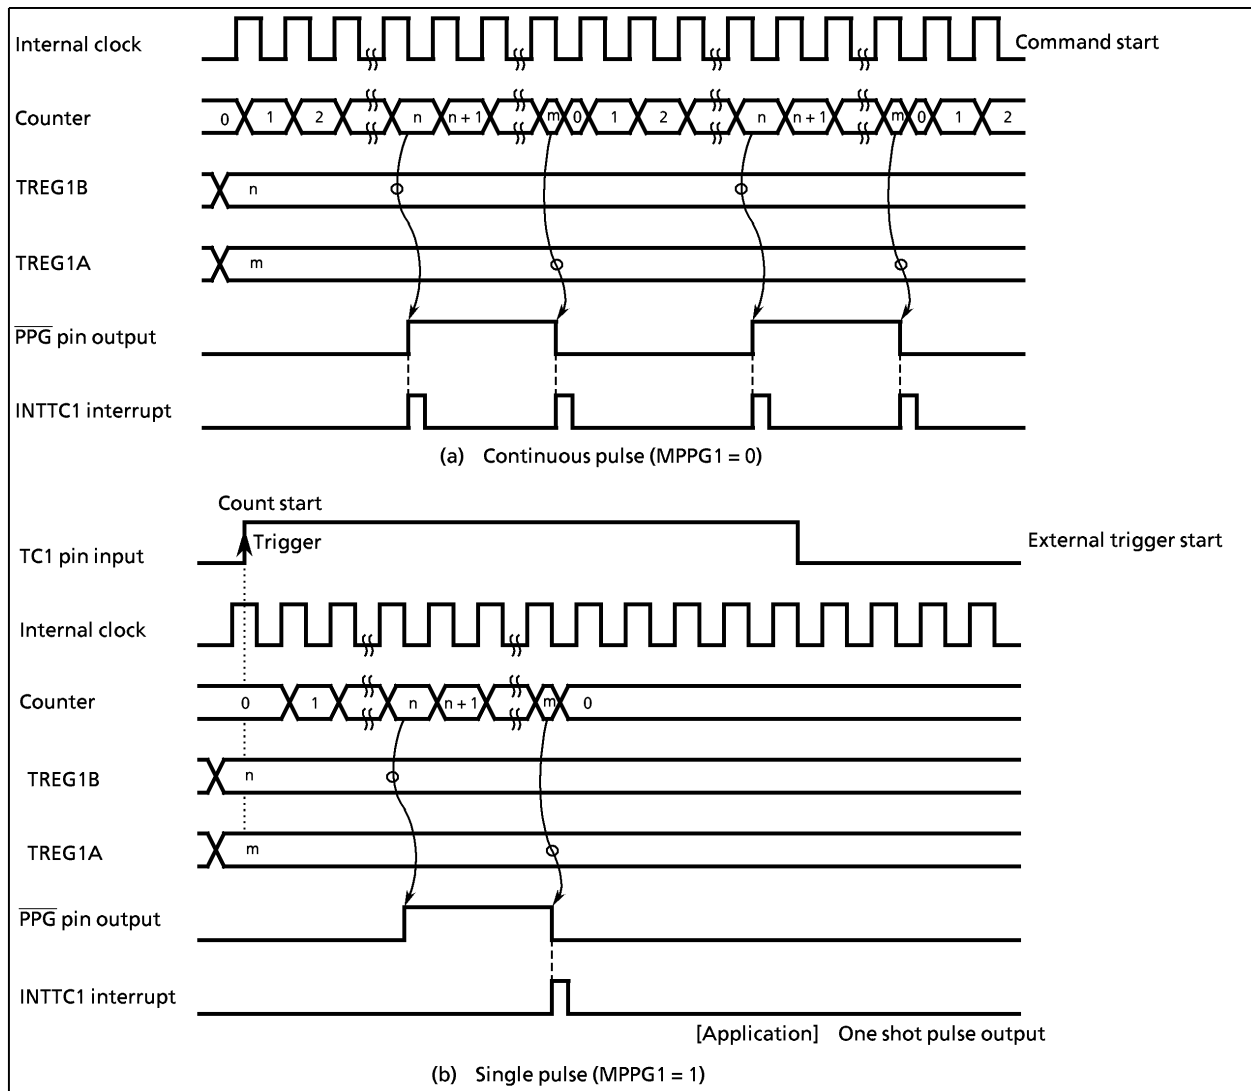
Internal clock

Command start

Counter

0 1 2 n n + 1 m 0 1 2 n n + 1 m 0 1 2

TREG1B

n

TREG1A

m

$\overline{PPG}$ pin output

INTTC1 interrupt

(a) Continuous pulse (MPPG1 = 0)

Count start

Trigger

TC1 pin input

External trigger start

Internal clock

Counter

0 1 n n + 1 m 0

TREG1B

n

TREG1A

m

$\overline{PPG}$ pin output

INTTC1 interrupt

[Application] One shot pulse output

(b) Single pulse (MPPG1 = 1)